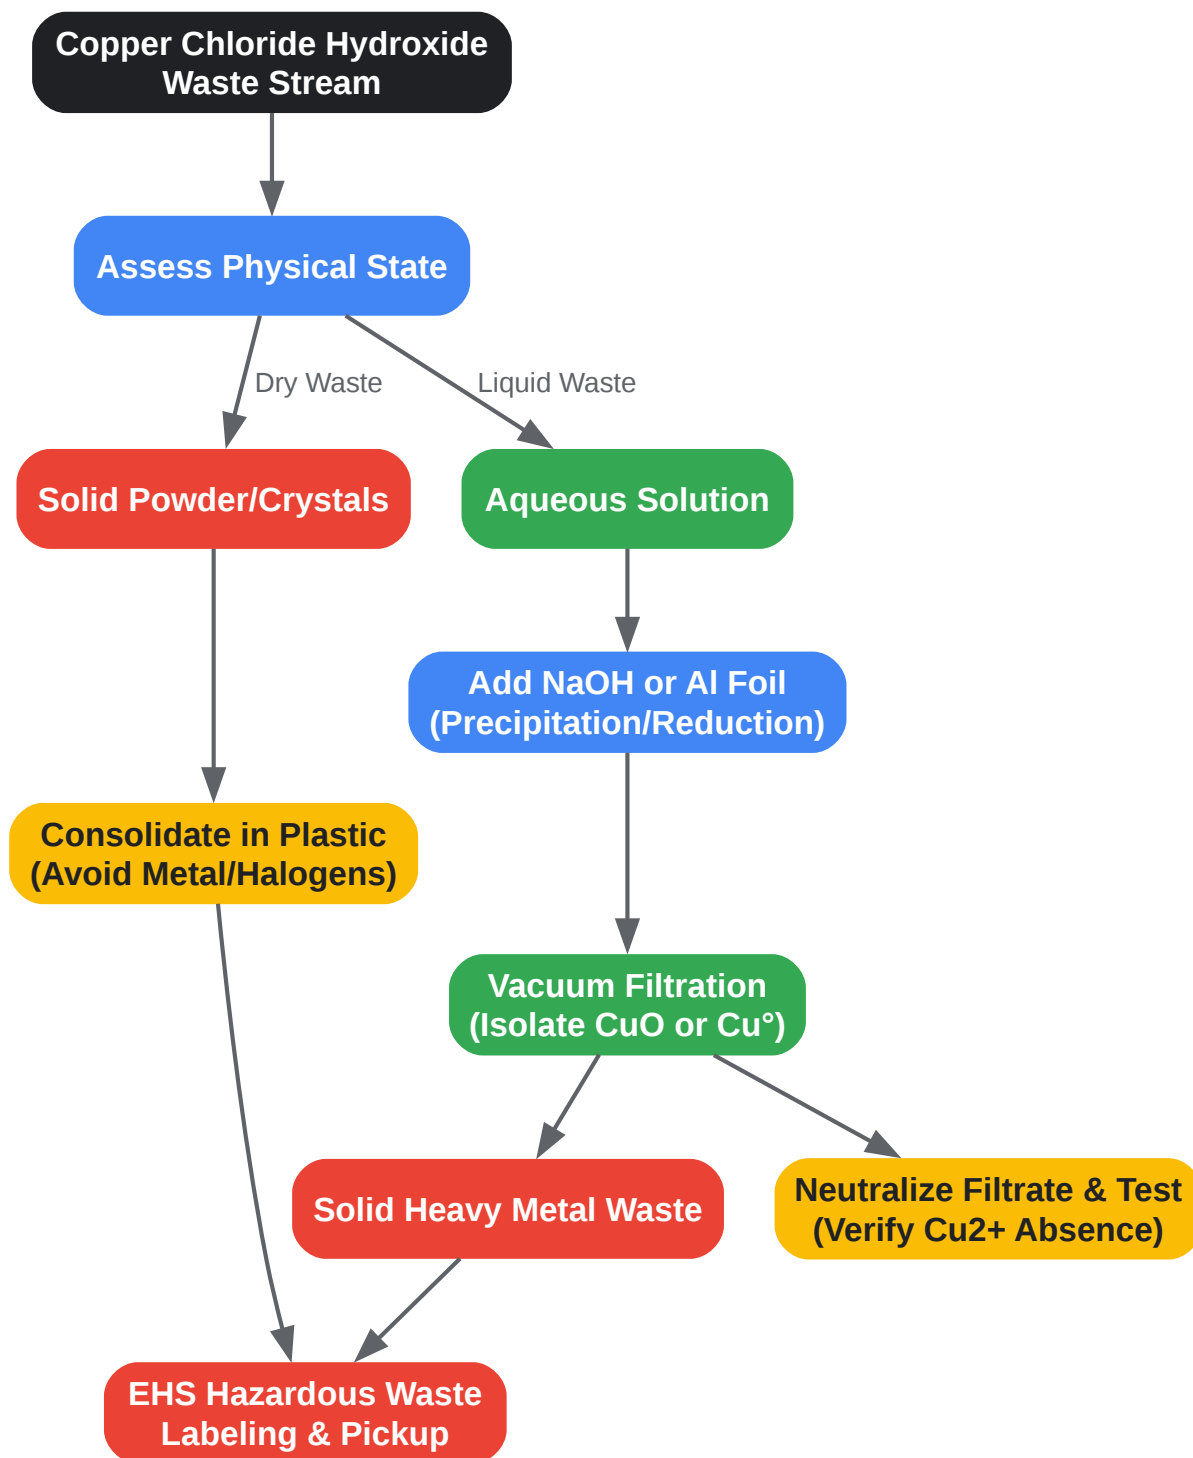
Copper Chloride Hydroxide Waste Stream

Assess Physical State

Dry Waste

Liquid Waste

Solid Powder/Crystals

Aqueous Solution

Add NaOH or Al Foil (Precipitation/Reduction)

Consolidate in Plastic (Avoid Metal/Halogens)

Vacuum Filtration (Isolate CuO or Cu°)

Solid Heavy Metal Waste

Neutralize Filtrate & Test (Verify Cu2+ Absence)

EHS Hazardous Waste Labeling & Pickup